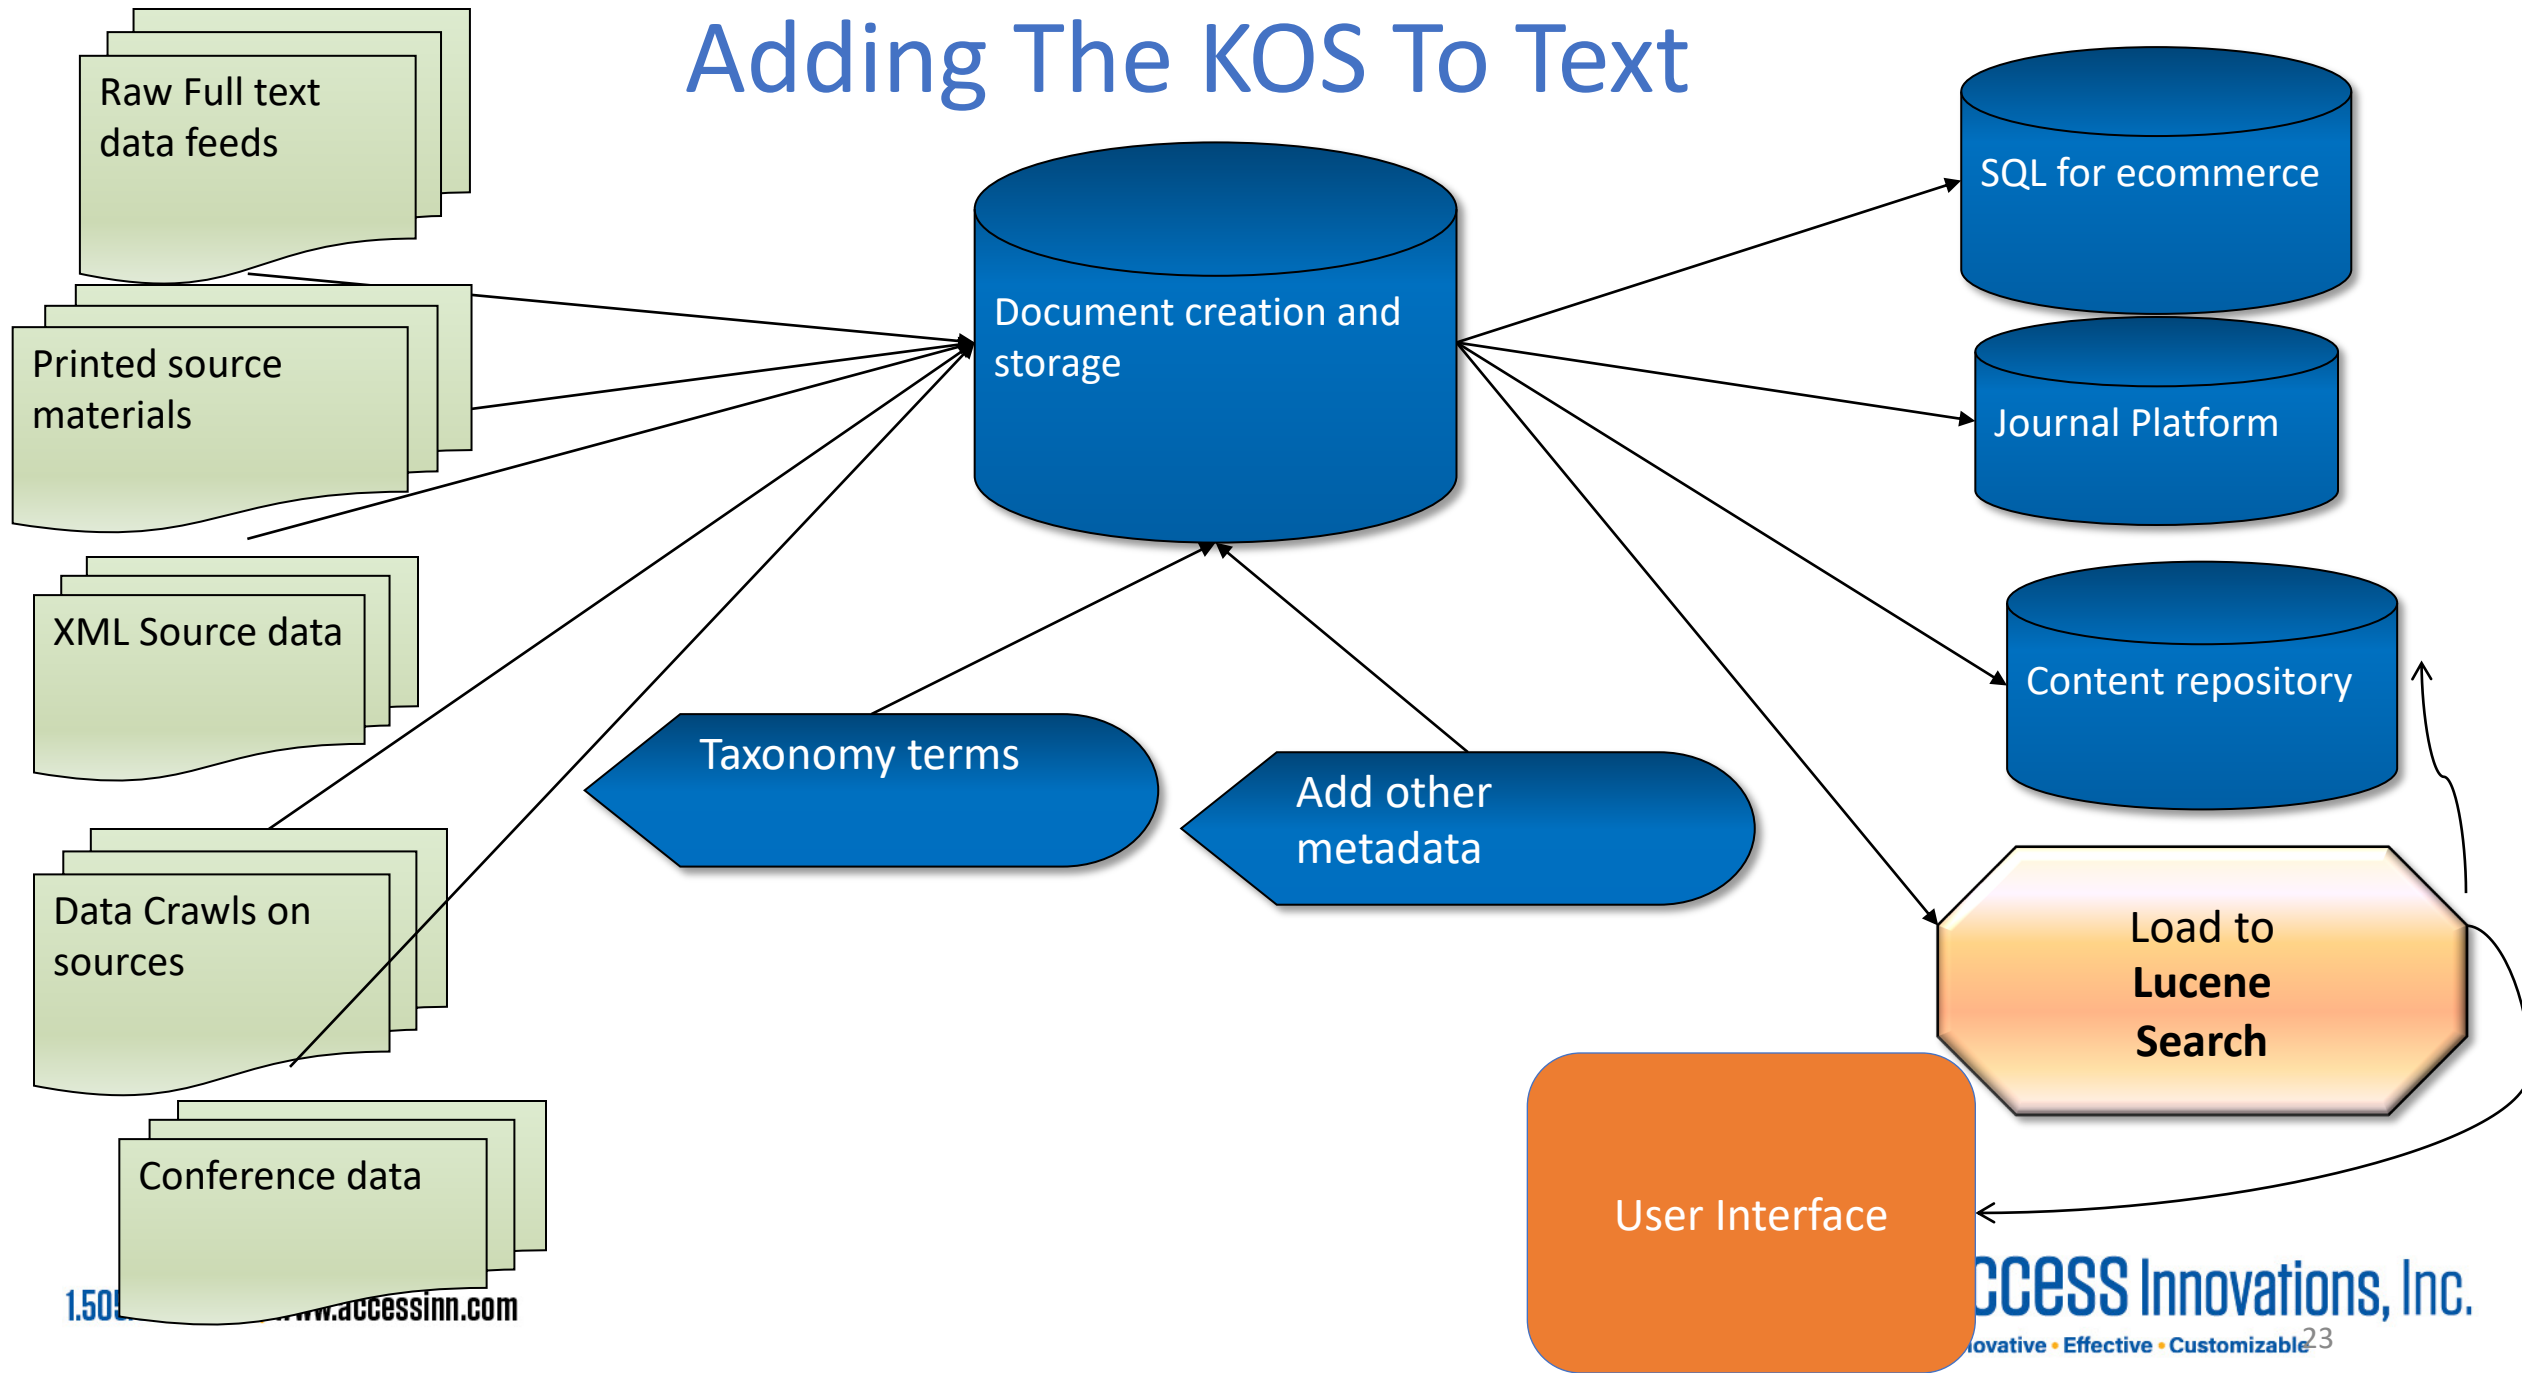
Adding The KOS To Text

Raw Full text data feeds

Printed source materials

XML Source data

Data Crawls on sources

Conference data

Document creation and storage

Taxonomy terms

Add other metadata

SQL for ecommerce

Journal Platform

Content repository

Load to **Lucene Search**

User Interface

1.505 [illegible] ww.accessinn.com

ccess Innovations, Inc.

ovative • Effective • Customizable

23